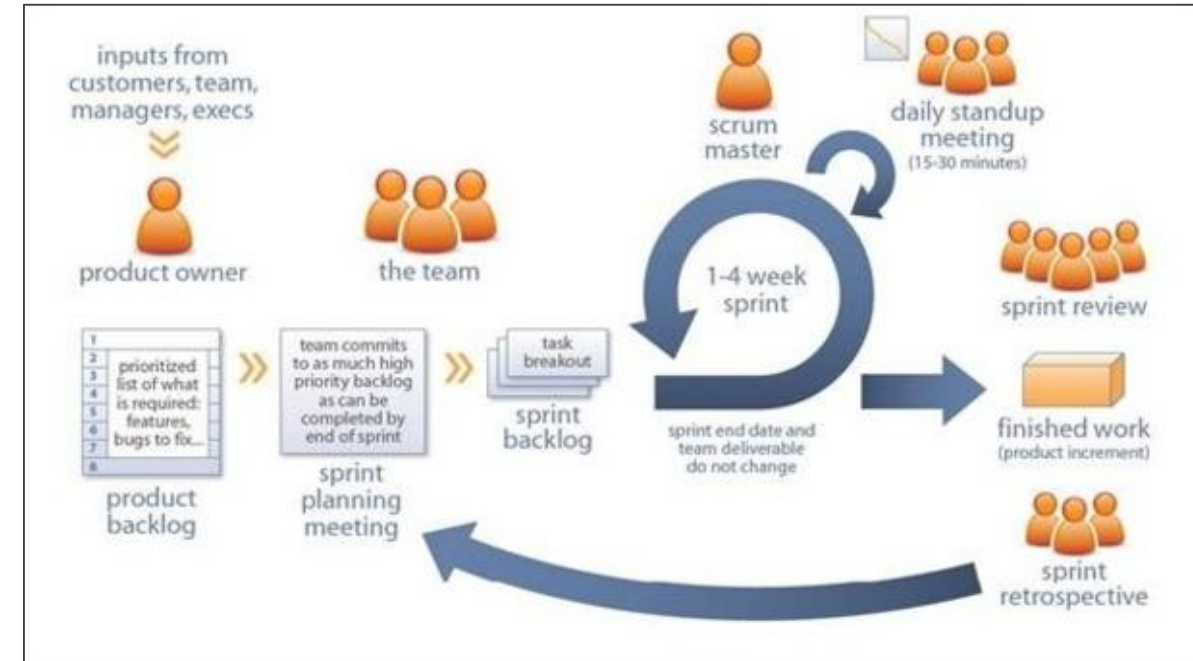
inputs from customers, team, managers, execs

product owner

the team

scrum master

daily standup meeting
(15-30 minutes)

1-4 week sprint

sprint review

| |
|---|
| 1 |
| 2 prioritized |
| 3 list of what |
| 4 is required: |
| 5 features, |
| 6 bugs to fix... |
| 7 |
| 8 |

product backlog

team commits to as much high priority backlog as can be completed by end of sprint

sprint planning meeting

task breakout

sprint backlog

sprint end date and team deliverable do not change

finished work
(product increment)

sprint retrospective